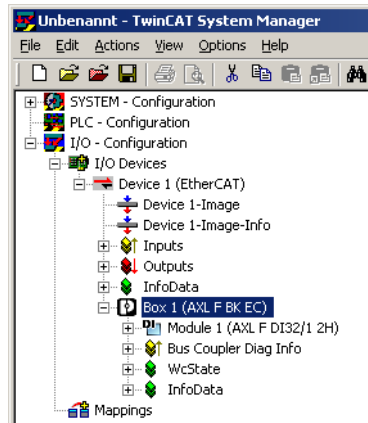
Unbenannt - TwinCAT System Manager

File Edit Actions View Options Help

SYSTEM - Configuration
PLC - Configuration
I/O - Configuration
I/O Devices
Device 1 (EtherCAT)
Device 1-Image
Device 1-Image-Info
Inputs
Outputs
InfoData
Box 1 (AXL F BK EC)
Module 1 (AXL F DI32/1 2H)
Bus Coupler Diag Info
WcState
InfoData
Mappings